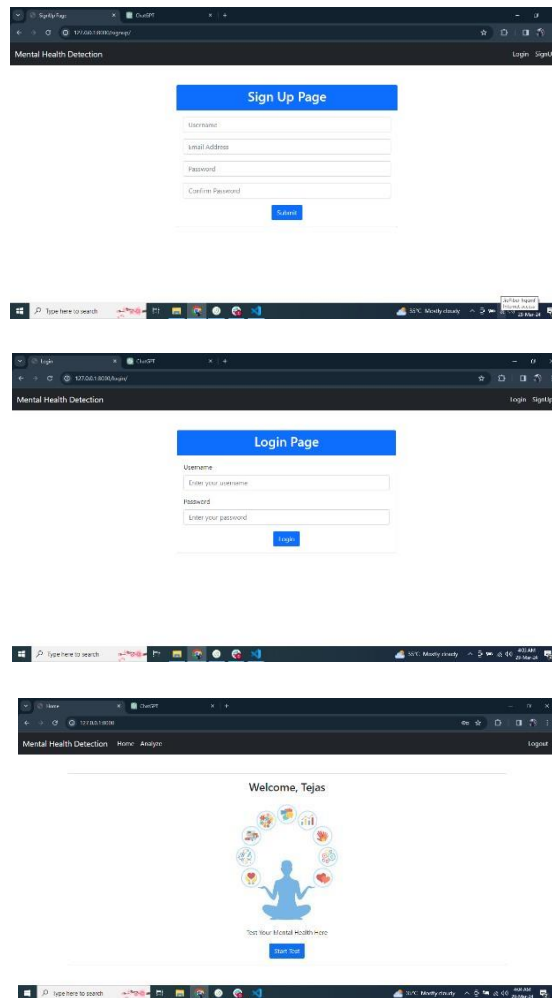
SignUp Page
ChatGPT
127.0.0.1:8000/signup/
Mental Health Detection
Login SignUp

Sign Up Page
Username
Email Address
Password
Confirm Password
Submit

Type here to search
55°F Mostly cloudy

Login
ChatGPT
127.0.0.1:8000/login/
Mental Health Detection
Login SignUp

Login Page
Username
Enter your username
Password
Enter your password
Login

Type here to search
55°F Mostly cloudy

Home
ChatGPT
127.0.0.1:8000
Mental Health Detection Home Analyze
Logout

Welcome, Tejas

Test Your Mental Health Here
Start Test

Type here to search
55°F Mostly cloudy